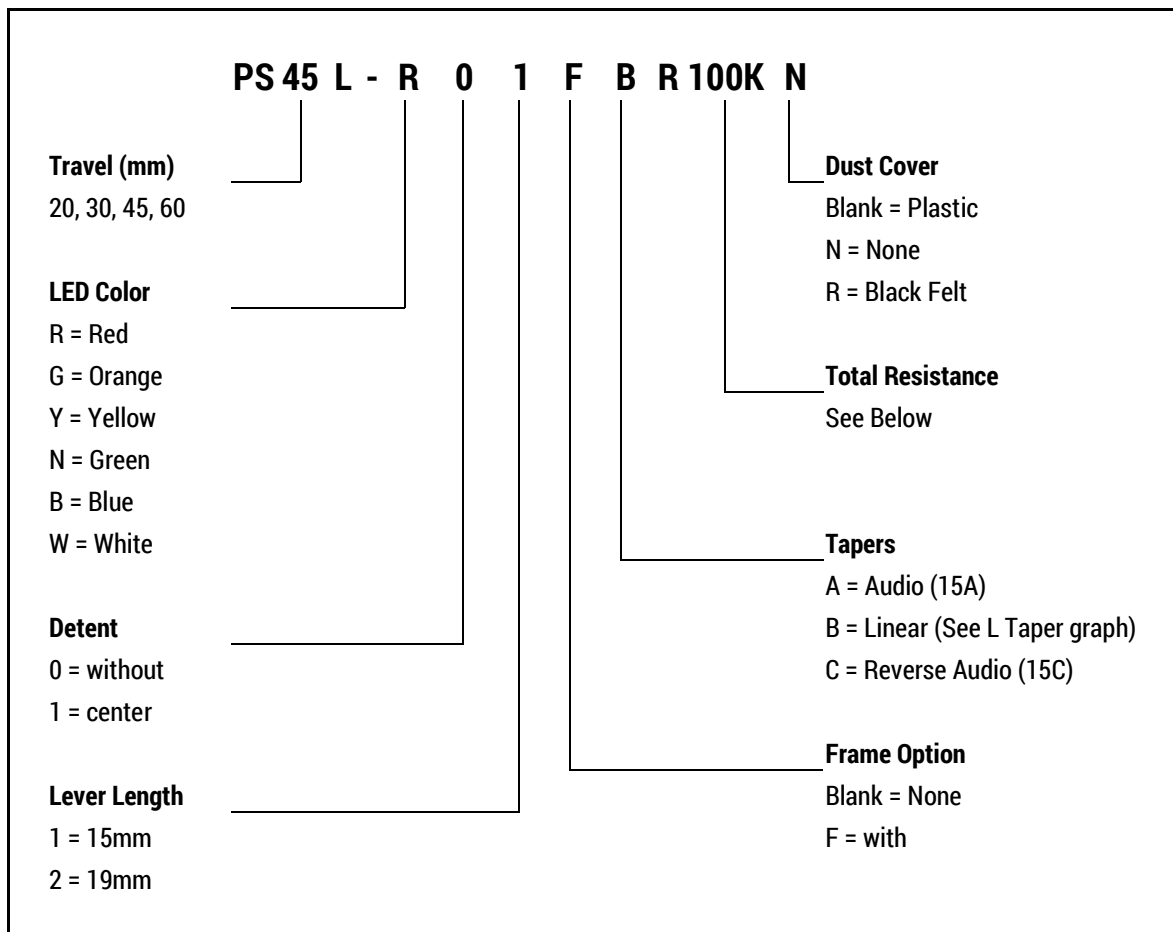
PS 45 L - R 0 1 F B R 100K N

Travel (mm)
20, 30, 45, 60

LED Color
R = Red
G = Orange
Y = Yellow
N = Green
B = Blue
W = White

Detent
0 = without
1 = center

Lever Length
1 = 15mm
2 = 19mm

Dust Cover
Blank = Plastic
N = None
R = Black Felt

Total Resistance
See Below

Tapers
A = Audio (15A)
B = Linear (See L Taper graph)
C = Reverse Audio (15C)

Frame Option
Blank = None
F = with